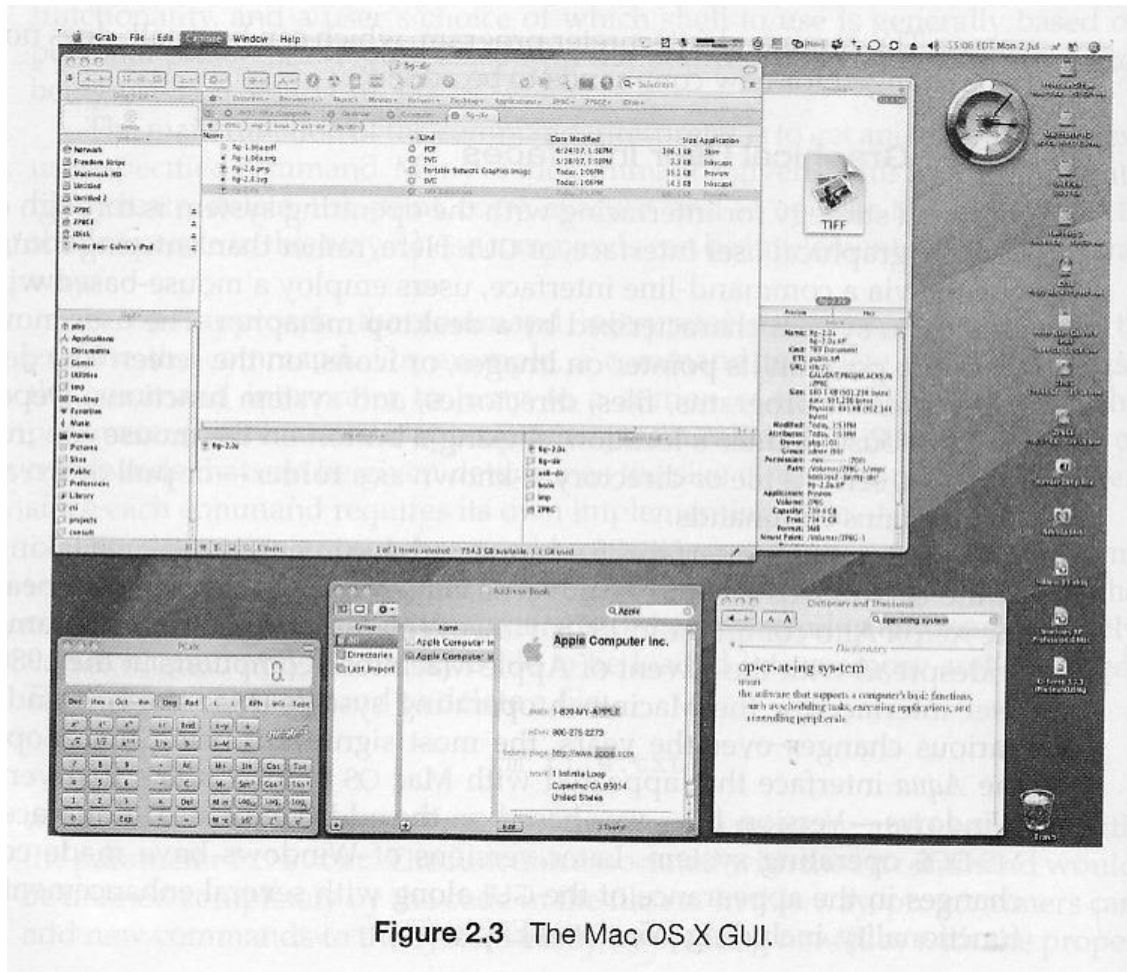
Grab File Edit Capture Window Help

Network
Macintosh HD
Untitled
Untitled 2
Applications
Documents
Desktop
Music
Movies
Pictures
Public
Library

Date Modified
PDF
SVG
Portable Network Graphics Image
Today, 1:06PM

TIFF

Address Book
Apple Computer Inc.
Directories
Last Import
Apple Computer Inc.
1-800-MY-APPLE
800-275-2273
http://www.apple.com
1 Infinite Loop
Cupertino CA 95014
United States

Dictionary and Thesaurus
operating system
Dictionary
op·er·at·ing sys·tem
noun
the software that supports a computer's basic functions, such as scheduling tasks, executing applications, and controlling peripherals.

PCalc

Trash

Figure 2.3 The Mac OS X GUI.